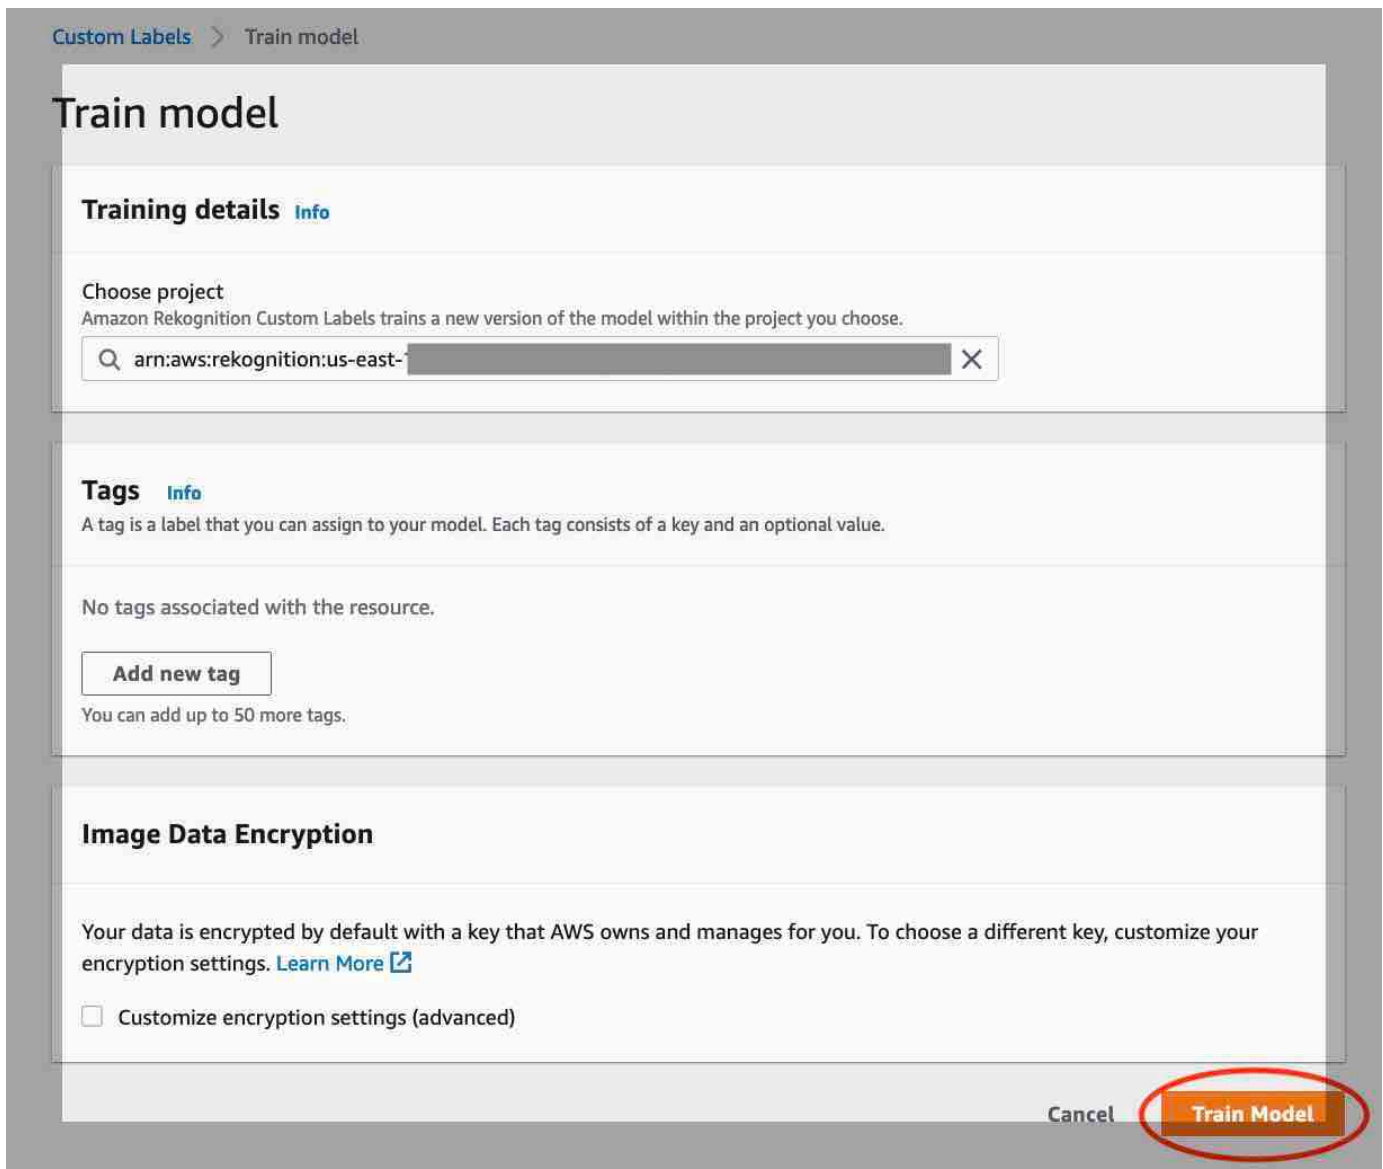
Custom Labels > Train model

Train model

Training details Info

Choose project
Amazon Rekognition Custom Labels trains a new version of the model within the project you choose.

arn:aws:rekognition:us-east-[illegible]

Tags Info
A tag is a label that you can assign to your model. Each tag consists of a key and an optional value.

No tags associated with the resource.

Add new tag

You can add up to 50 more tags.

Image Data Encryption

Your data is encrypted by default with a key that AWS owns and manages for you. To choose a different key, customize your encryption settings. Learn More

Customize encryption settings (advanced)

Cancel Train Model